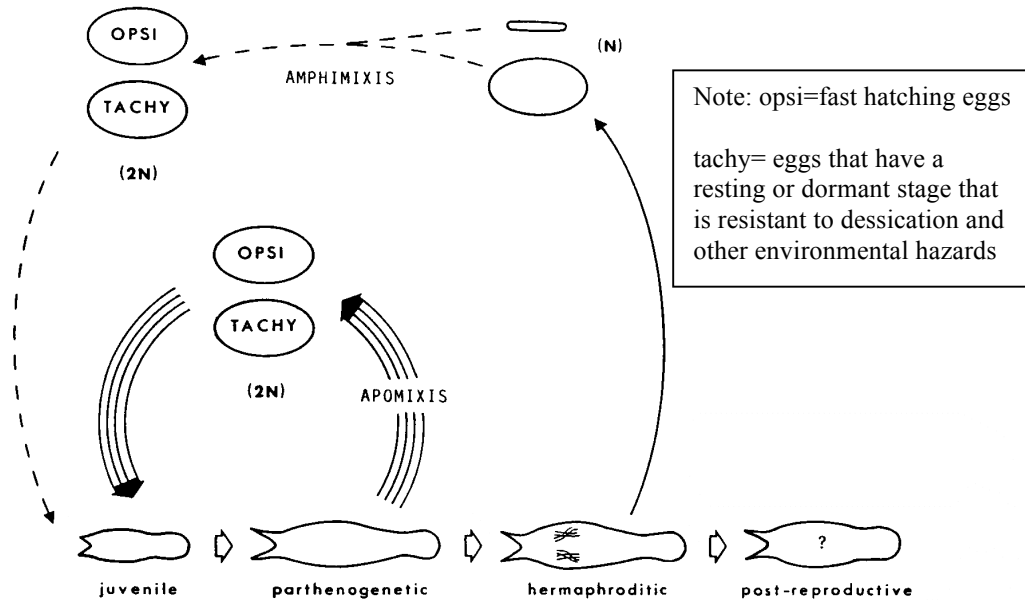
OPSI

TACHY

(2N)

AMPHIMIXIS

(N)

Note: opsi=fast hatching eggs

tachy= eggs that have a resting or dormant stage that is resistant to dessication and other environmental hazards

OPSI

TACHY

(2N)

APOMIXIS

?

juvenile

parthenogenetic

hermaphroditic

post-reproductive